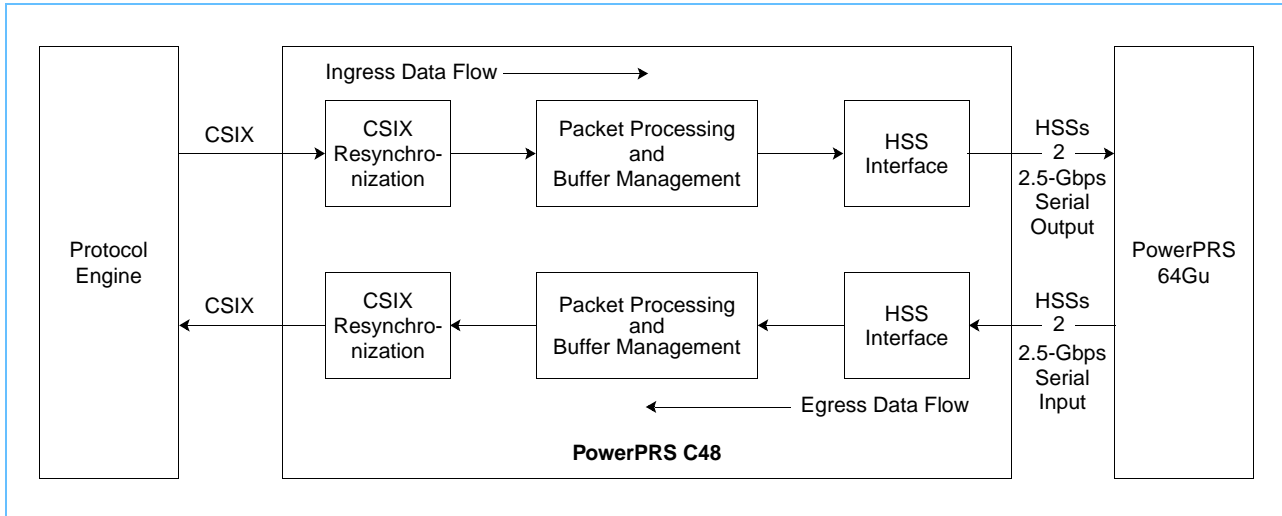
Protocol Engine

CSIX

CSIX

Ingress Data Flow

CSIX Resynchronization

Packet Processing and Buffer Management

HSS Interface

CSIX Resynchronization

Packet Processing and Buffer Management

HSS Interface

Egress Data Flow

PowerPRS C48

HSSs 2 2.5-Gbps Serial Output

HSSs 2 2.5-Gbps Serial Input

PowerPRS 64Gu